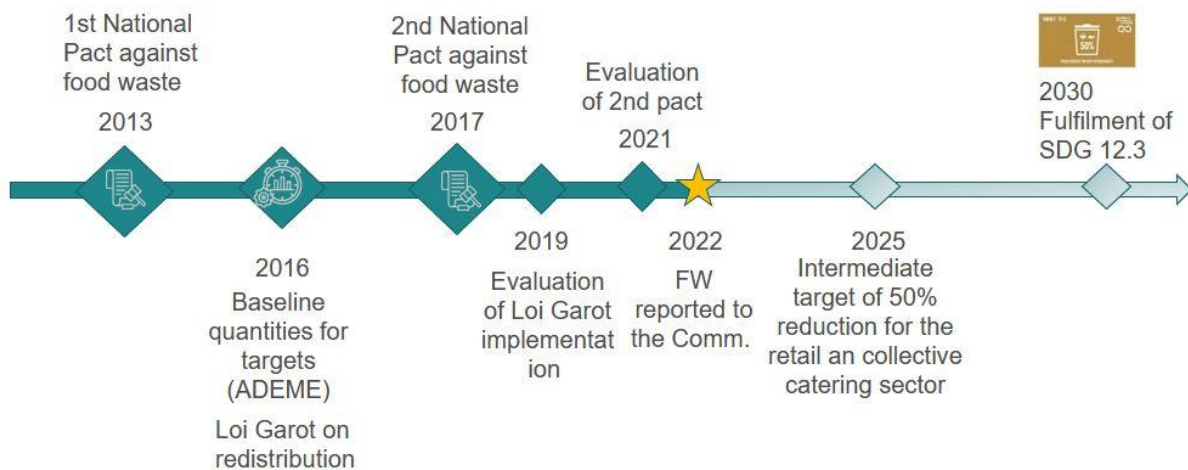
1st National Pact against food waste
2013

2016
Baseline quantities for targets (ADEME)
Loi Garot on redistribution

2nd National Pact against food waste
2017

2019
Evaluation of Loi Garot implementat ion

Evaluation of 2nd pact
2021

2022
FW reported to the Comm.

2025
Intermediate target of 50% reduction for the retail an collective catering sector

50%

2030
Fulfilment of SDG 12.3